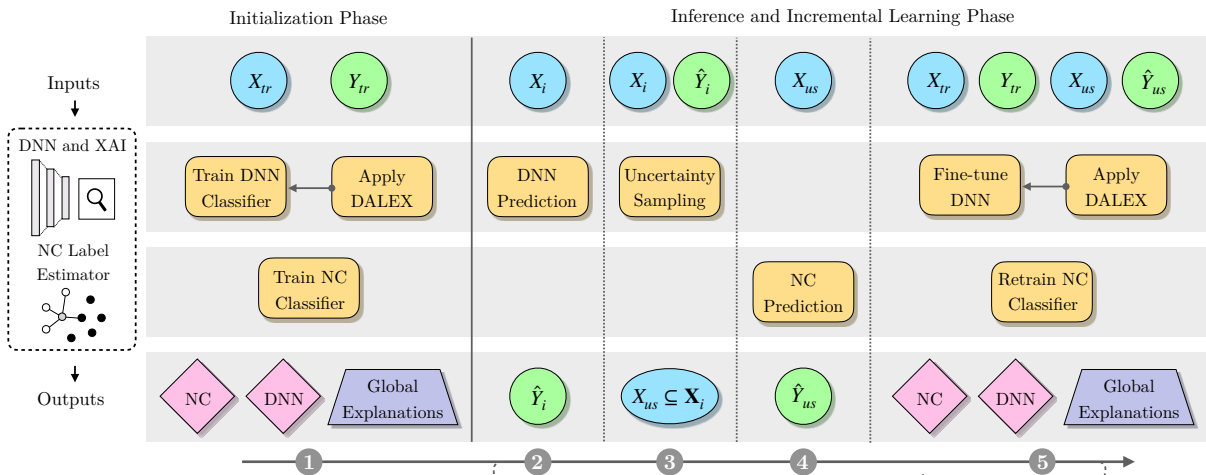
Initialization Phase

Inference and Incremental Learning Phase

Inputs

DNN and XAI

NC Label Estimator

Outputs

$X_{tr}$ $Y_{tr}$

$X_i$

$X_i$ $\hat{Y}_i$

$X_{us}$

$X_{tr}$ $Y_{tr}$ $X_{us}$ $\hat{Y}_{us}$

Train DNN Classifier

Apply DALEX

DNN Prediction

Uncertainty Sampling

Fine-tune DNN

Apply DALEX

Train NC Classifier

NC Prediction

Retrain NC Classifier

NC

DNN

Global Explanations

$\hat{Y}_i$

$X_{us} \subseteq \mathbf{X}_i$

$\hat{Y}_{us}$

NC

DNN

Global Explanations

1 2 3 4 5